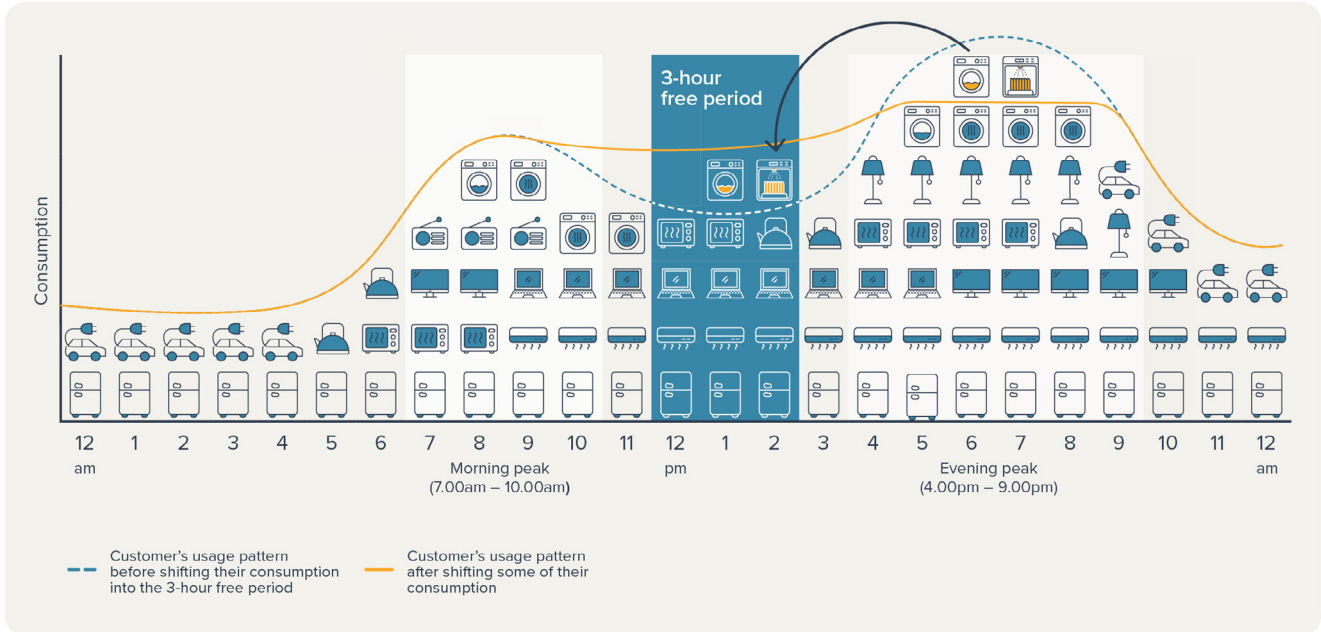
3-hour free period

Consumption

12 am 1 2 3 4 5 6 7 8 9 10 11 12 pm 1 2 3 4 5 6 7 8 9 10 11 12 am

Morning peak (7.00am – 10.00am)

Evening peak (4.00pm – 9.00pm)

Customer's usage pattern before shifting their consumption into the 3-hour free period

Customer's usage pattern after shifting some of their consumption